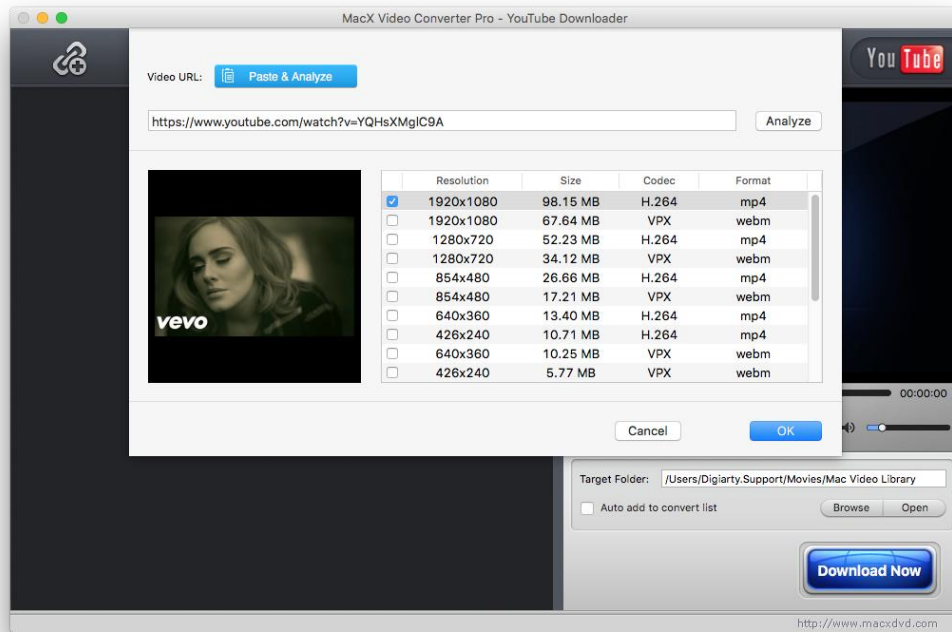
MacX Video Converter Pro - YouTube Downloader

You Tube

Video URL: Paste & Analyze

https://www.youtube.com/watch?v=YQHsXMglC9A

Analyze

vevo

| | Resolution | Size | Codec | Format |
|---|---|---|---|---|
| ☑ | 1920x1080 | 98.15 MB | H.264 | mp4 |
| ☐ | 1920x1080 | 67.64 MB | VPX | webm |
| ☐ | 1280x720 | 52.23 MB | H.264 | mp4 |
| ☐ | 1280x720 | 34.12 MB | VPX | webm |
| ☐ | 854x480 | 26.66 MB | H.264 | mp4 |
| ☐ | 854x480 | 17.21 MB | VPX | webm |
| ☐ | 640x360 | 13.40 MB | H.264 | mp4 |
| ☐ | 426x240 | 10.71 MB | H.264 | mp4 |
| ☐ | 640x360 | 10.25 MB | VPX | webm |
| ☐ | 426x240 | 5.77 MB | VPX | webm |

00:00:00

Cancel

OK

Target Folder: /Users/Digiarty.Support/Movies/Mac Video Library

Auto add to convert list

Browse

Open

Download Now

http://www.macxdvd.com